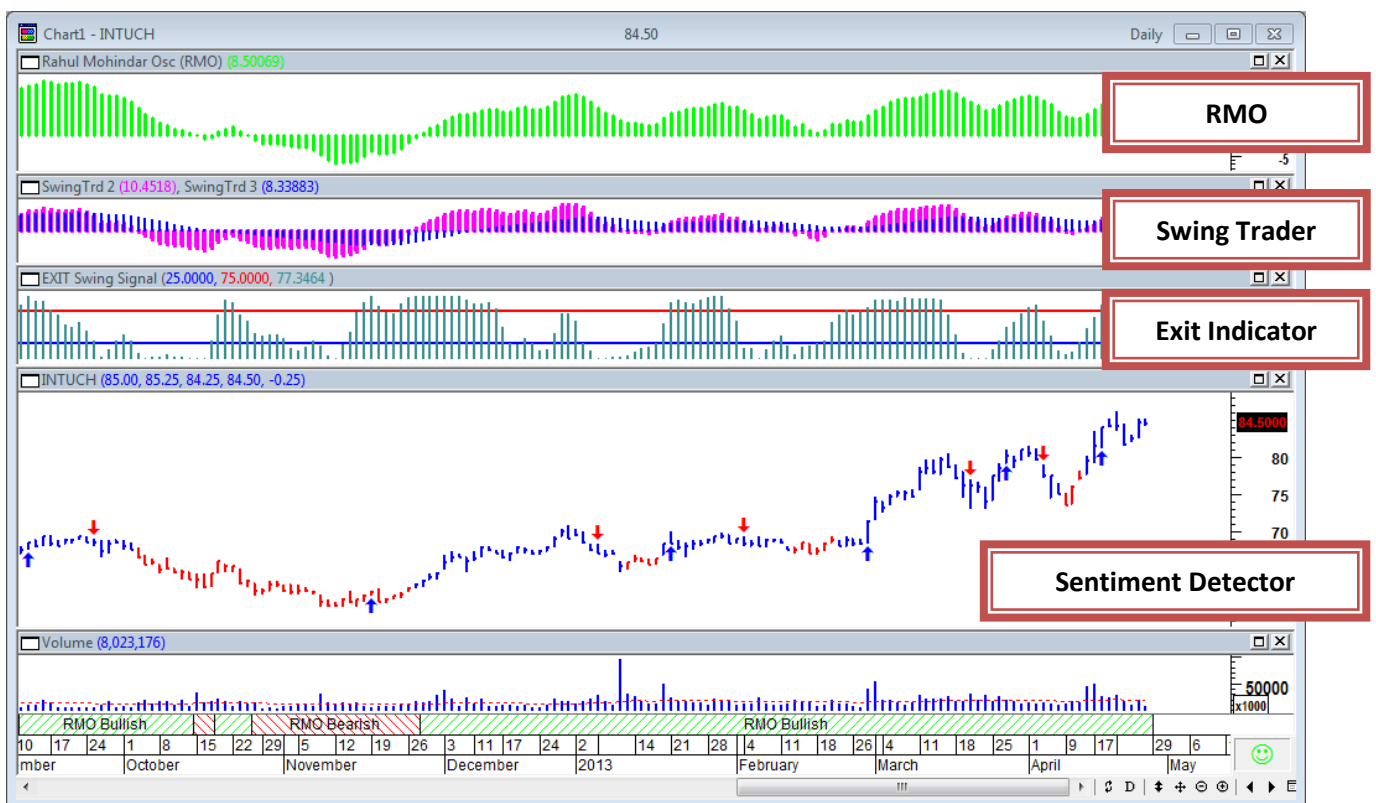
Chart1 - INTUCH 84.50 Daily

Rahul Mohindar Osc (RMO) (8.50069)

RMO

-5

SwingTrd 2 (10.4518), SwingTrd 3 (8.33883)

Swing Trader

EXIT Swing Signal (25.0000, 75.0000, 77.3464 )

Exit Indicator

INTUCH (85.00, 85.25, 84.25, 84.50, -0.25)

84.5000

80

75

70

Sentiment Detector

Volume (8,023,176)

50000

x1000

RMO Bullish RMO Bearish RMO Bullish

10 17 24 1 8 15 22 29 5 12 19 26 3 11 17 24 2 14 21 28 4 11 18 26 4 11 18 25 1 9 17 29 6

mber October November December 2013 February March April May